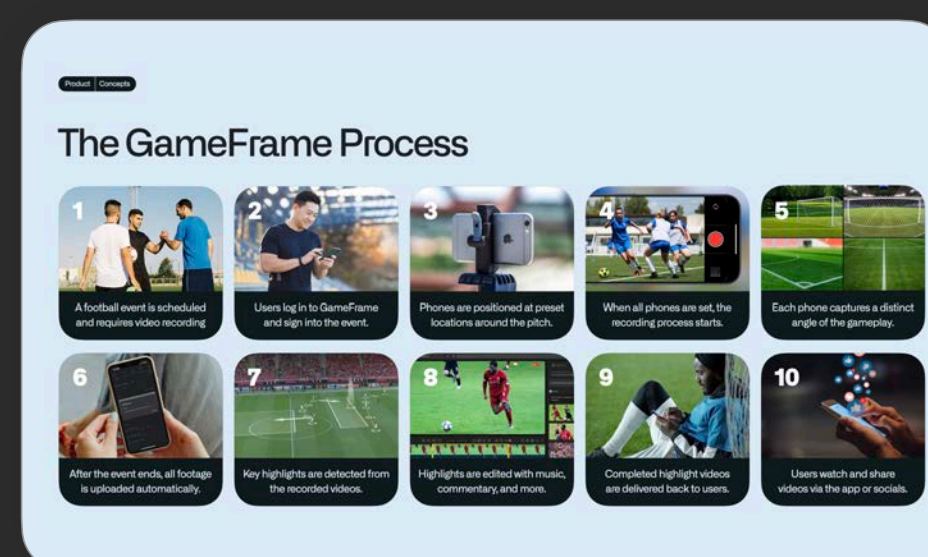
Product | Concepts

The GameFrame Process

1
A football event is scheduled and requires video recording

2
Users log in to GameFrame and sign into the event.

3
Phones are positioned at preset locations around the pitch.

4
When all phones are set, the recording process starts.

5
Each phone captures a distinct angle of the gameplay.

6
After the event ends, all footage is uploaded automatically.

7
Key highlights are detected from the recorded videos.

8
Highlights are edited with music, commentary, and more.

9
Completed highlight videos are delivered back to users.

10
Users watch and share videos via the app or socials.